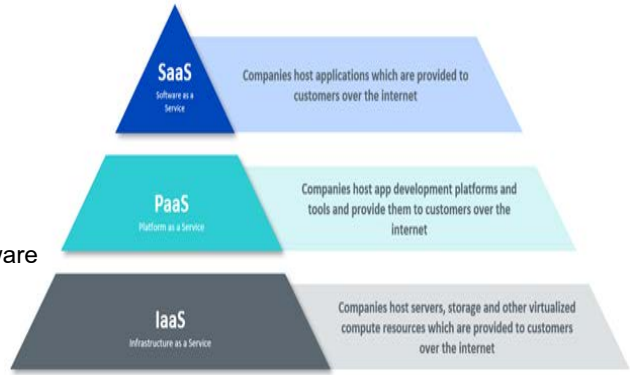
SaaS
Software as a Service

Companies host applications which are provided to customers over the internet

PaaS
Platform as a Service

Companies host app development platforms and tools and provide them to customers over the internet

ware

IaaS
Infrastructure as a Service

Companies host servers, storage and other virtualized compute resources which are provided to customers over the internet